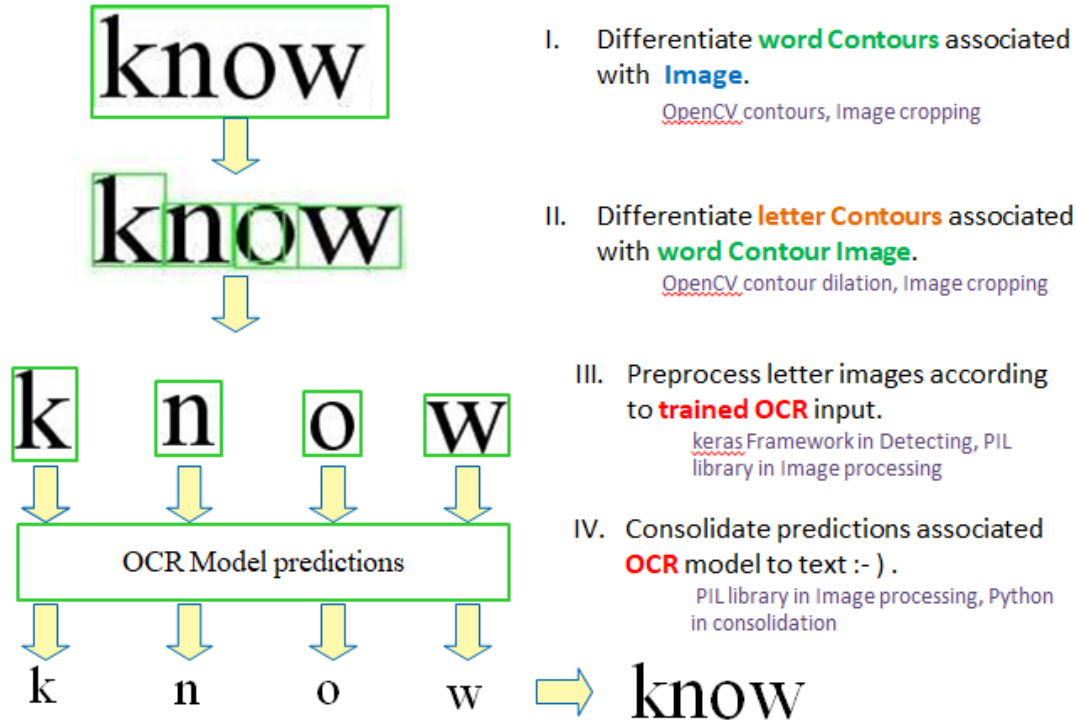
know

know

k n o w

OCR Model predictions

k n o w

know

I. Differentiate word Contours associated with Image.
OpenCV contours, Image cropping

II. Differentiate letter Contours associated with word Contour Image.
OpenCV contour dilation, Image cropping

III. Preprocess letter images according to trained OCR input.
keras Framework in Detecting, PIL library in Image processing

IV. Consolidate predictions associated OCR model to text :- ) .
PIL library in Image processing, Python in consolidation